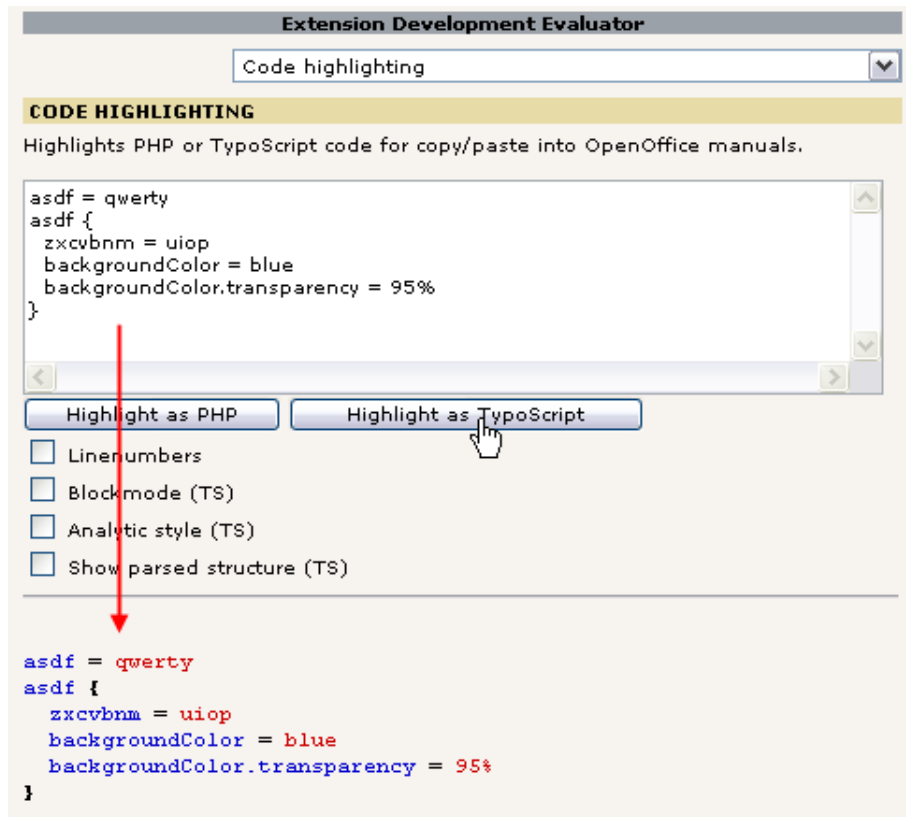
Extension Development Evaluator

Code highlighting

CODE HIGHLIGHTING

Highlights PHP or TypoScript code for copy/paste into OpenOffice manuals.

asdf = qwerty
asdf {
  zxcvbnm = uiop
  backgroundColor = blue
  backgroundColor.transparency = 95%
}

Highlight as PHP

Highlight as TypoScript

Linenumbers

Blockmode (TS)

Analytic style (TS)

Show parsed structure (TS)

asdf = qwerty
asdf {
  zxcvbnm = uiop
  backgroundColor = blue
  backgroundColor.transparency = 95%
}